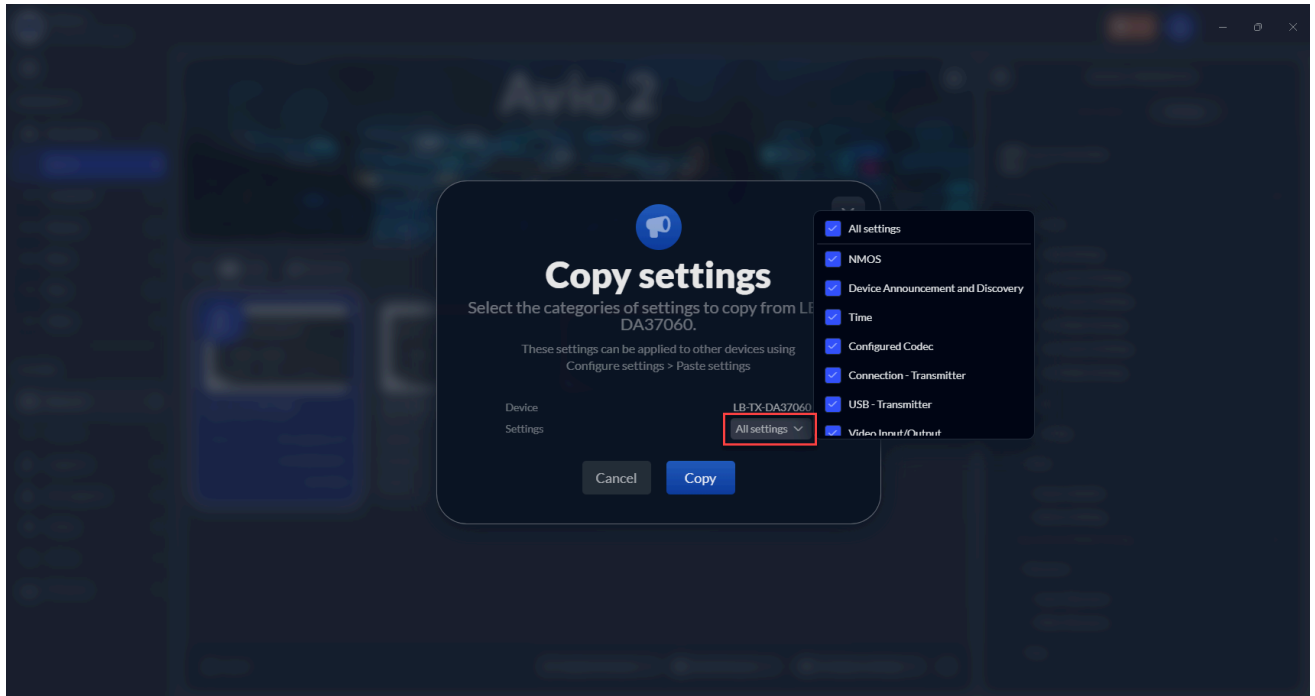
Avio 2

Copy settings

Select the categories of settings to copy from LB-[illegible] DA37060.

These settings can be applied to other devices using Configure settings > Paste settings

Device LB-TX-DA37060

Settings All settings

Cancel Copy

All settings
NMOS
Device Announcement and Discovery
Time
Configured Codec
Connection - Transmitter
USB - Transmitter
Video Input/Output